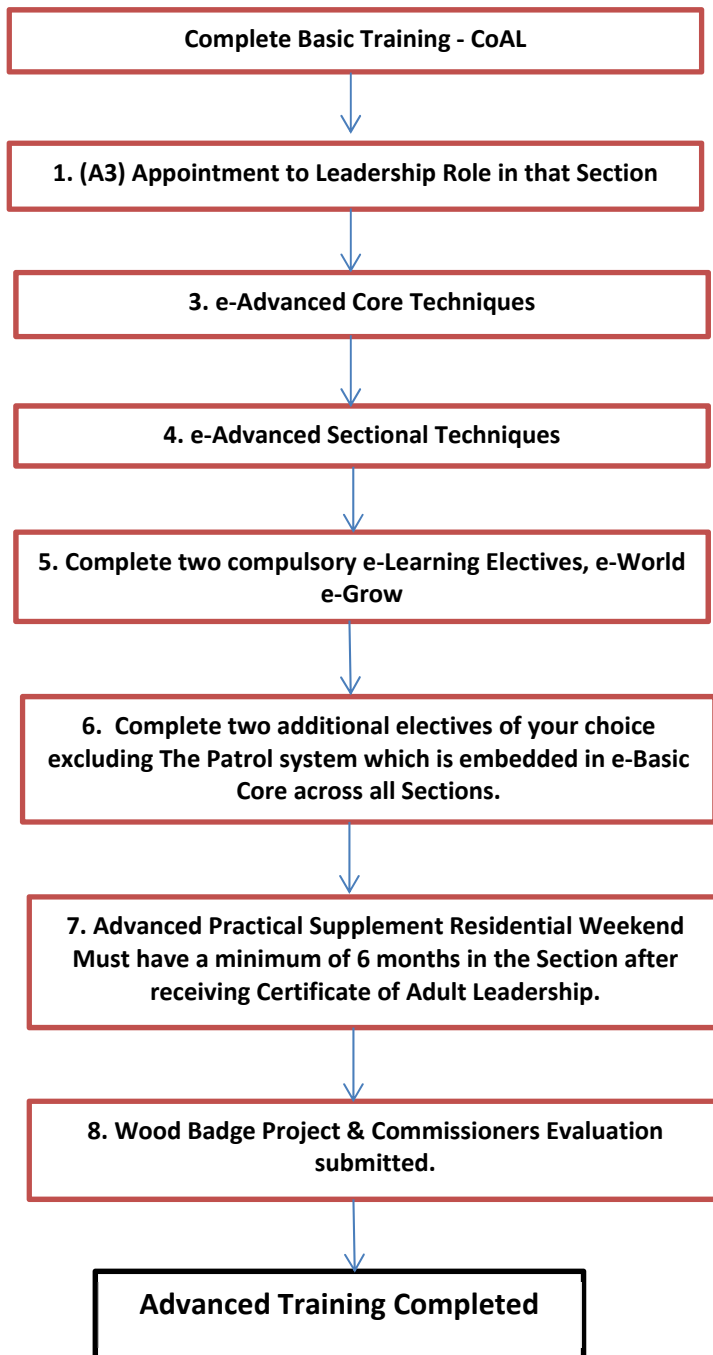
Complete Basic Training - CoAL

1. (A3) Appointment to Leadership Role in that Section

3. e-Advanced Core Techniques

4. e-Advanced Sectional Techniques

5. Complete two compulsory e-Learning Electives, e-World e-Grow

6. Complete two additional electives of your choice excluding The Patrol system which is embedded in e-Basic Core across all Sections.

7. Advanced Practical Supplement Residential Weekend Must have a minimum of 6 months in the Section after receiving Certificate of Adult Leadership.

8. Wood Badge Project & Commissioners Evaluation submitted.

Advanced Training Completed